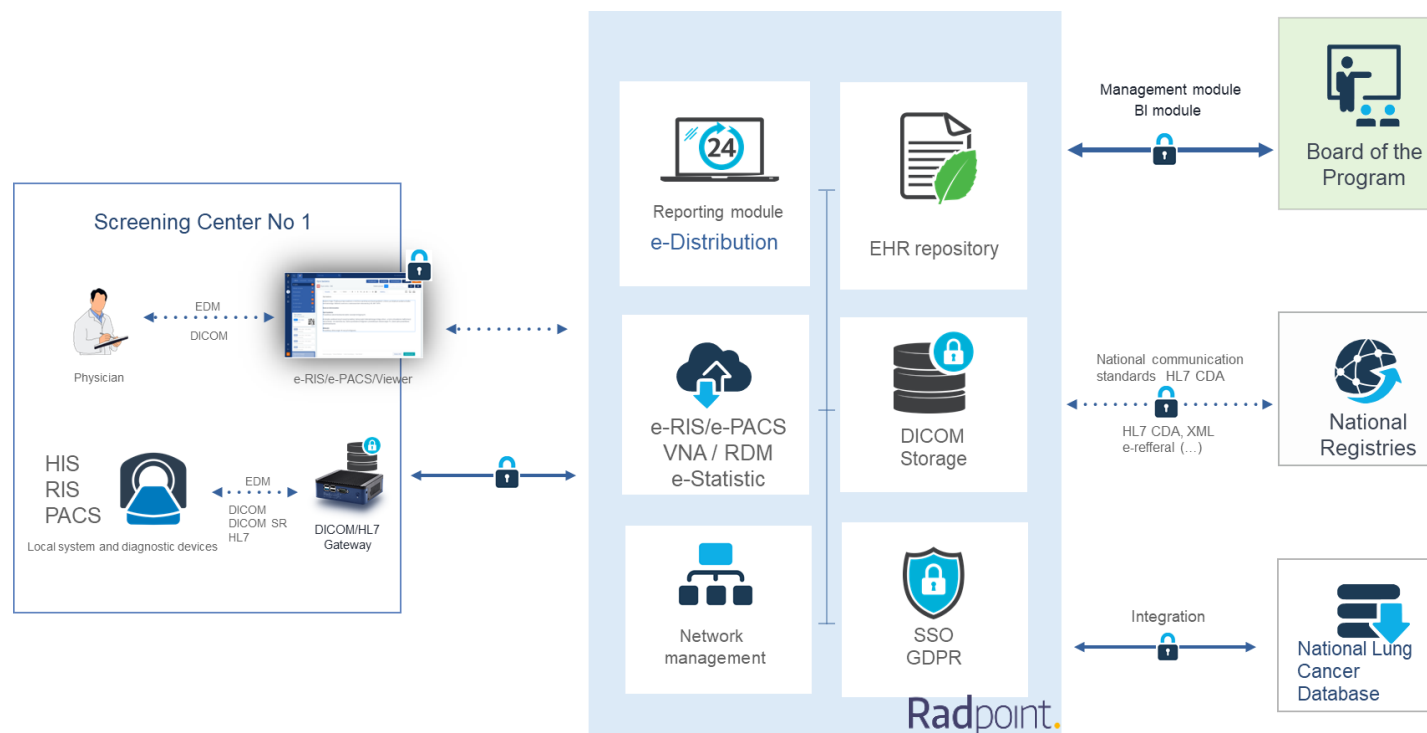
Screening Center No 1

EDM
DICOM

Physician

e-RIS/e-PACS/Viewer

HIS
RIS
PACS

Local system and diagnostic devices

EDM
DICOM
DICOM SR
HL7

DICOM/HL7
Gateway

24

Reporting module
e-Distribution

EHR repository

e-RIS/e-PACS
VNA / RDM
e-Statistic

DICOM
Storage

Network
management

SSO
GDPR

Radpoint.

Management module
BI module

Board of the Program

National communication standards HL7 CDA

HL7 CDA, XML
e-refferal (...)

National Registries

Integration

National Lung Cancer Database